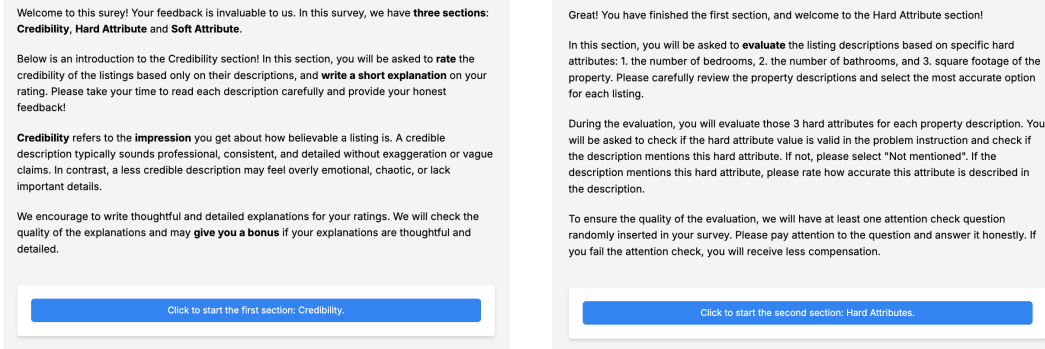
Welcome to this surey! Your feedback is invaluable to us. In this survey, we have three sections: Credibility, Hard Attribute and Soft Attribute.

Below is an introduction to the Credibility section! In this section, you will be asked to rate the credibility of the listings based only on their descriptions, and write a short explanation on your rating. Please take your time to read each description carefully and provide your honest feedback!

Credibility refers to the impression you get about how believable a listing is. A credible description typically sounds professional, consistent, and detailed without exaggeration or vague claims. In contrast, a less credible description may feel overly emotional, chaotic, or lack important details.

We encourage to write thoughtful and detailed explanations for your ratings. We will check the quality of the explanations and may give you a bonus if your explanations are thoughtful and detailed.

Click to start the first section: Credibility.

Great! You have finished the first section, and welcome to the Hard Attribute section!

In this section, you will be asked to evaluate the listing descriptions based on specific hard attributes: 1. the number of bedrooms, 2. the number of bathrooms, and 3. square footage of the property. Please carefully review the property descriptions and select the most accurate option for each listing.

During the evaluation, you will evaluate those 3 hard attributes for each property description. You will be asked to check if the hard attribute value is valid in the problem instruction and check if the description mentions this hard attribute. If not, please select "Not mentioned". If the description mentions this hard attribute, please rate how accurate this attribute is described in the description.

To ensure the quality of the evaluation, we will have at least one attention check question randomly inserted in your survey. Please pay attention to the question and answer it honestly. If you fail the attention check, you will receive less compensation.

Click to start the second section: Hard Attributes.